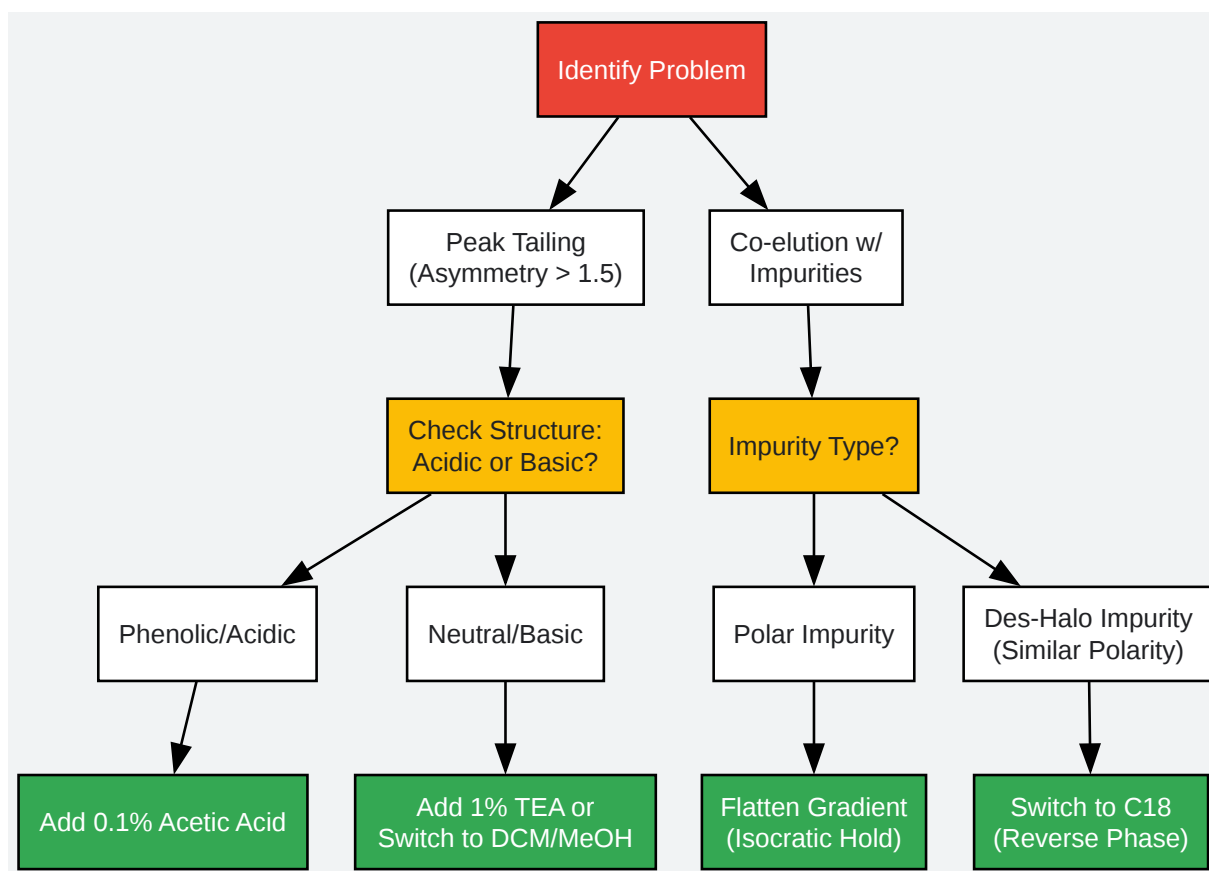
Identify Problem

Peak Tailing
(Asymmetry > 1.5)

Co-elution w/
Impurities

Check Structure:
Acidic or Basic?

Impurity Type?

Phenolic/Acidic

Neutral/Basic

Polar Impurity

Des-Halo Impurity
(Similar Polarity)

Add 0.1% Acetic Acid

Add 1% TEA or
Switch to DCM/MeOH

Flatten Gradient
(Isocratic Hold)

Switch to C18
(Reverse Phase)